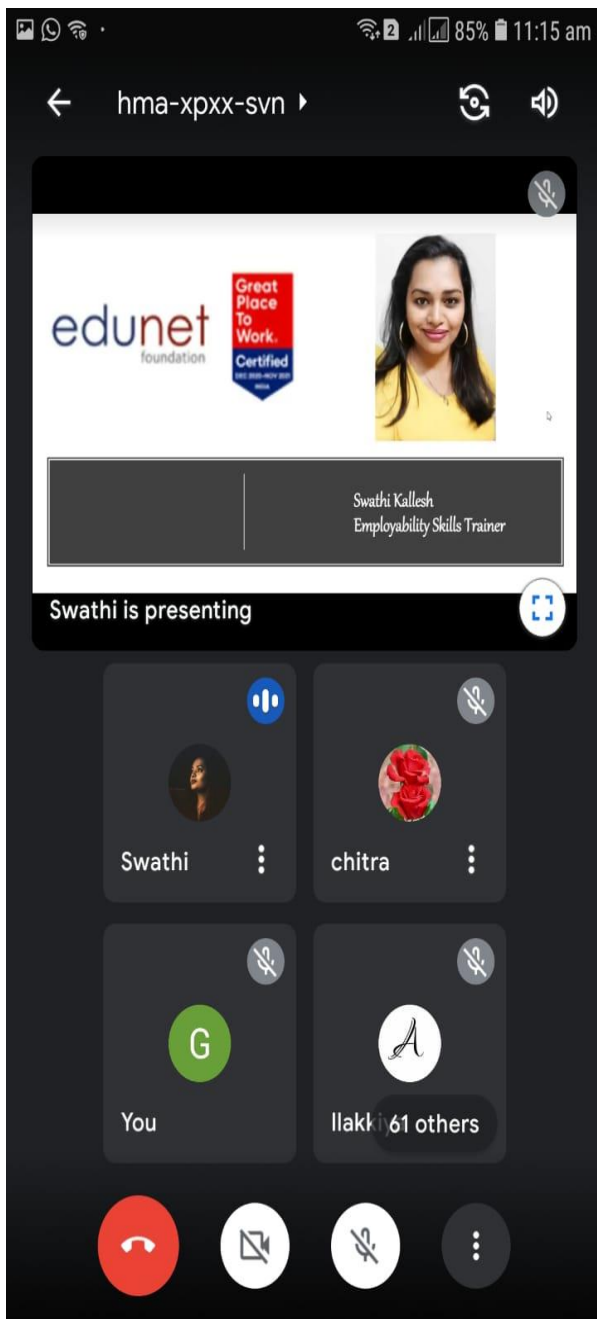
2 85% 11:15 am

hma-xpxx-svn

edunet
foundation

Great Place To Work. Certified
DEC 2020-NOV 2021
INDIA

Swathi Kallesh
Employability Skills Trainer

Swathi is presenting

Swathi

chitra

G
You

A
Ilakki

61 others